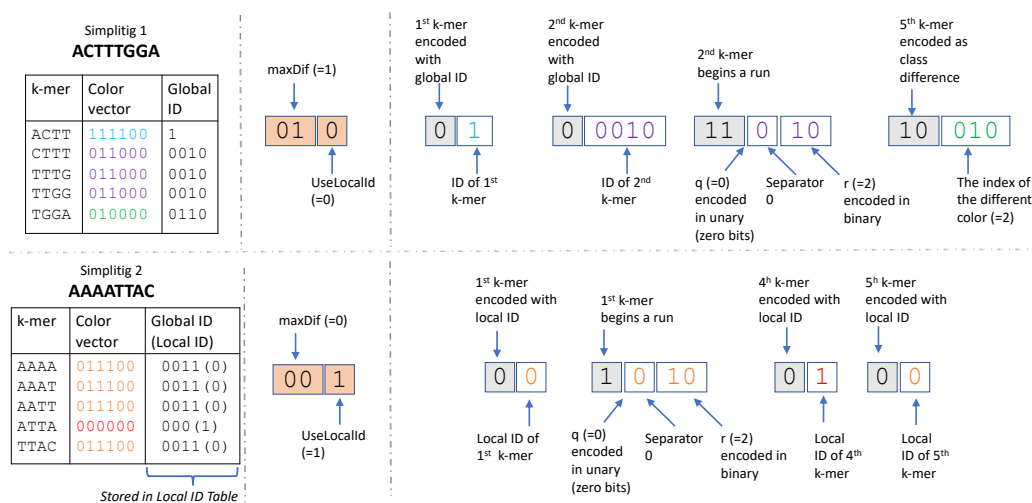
Simplitig 1
**ACTTTGGA**

| k-mer | Color vector | Global ID |
|---|---|---|
| ACTT | 111100 | 1 |
| CTTT | 011000 | 0010 |
| TTTG | 011000 | 0010 |
| TTGG | 011000 | 0010 |
| TGGA | 010000 | 0110 |

maxDif (=1)

01 0

UseLocalId (=0)

1st k-mer encoded with global ID

0 1

ID of 1st k-mer

2nd k-mer encoded with global ID

0 0010

ID of 2nd k-mer

2nd k-mer begins a run

11 0 10

q (=0) encoded in unary (zero bits)

Separator 0

r (=2) encoded in binary

5th k-mer encoded as class difference

10 010

The index of the different color (=2)

Simplitig 2
**AAAATTAC**

| k-mer | Color vector | Global ID (Local ID) |
|---|---|---|
| AAAA | 011100 | 0011(0) |
| AAAT | 011100 | 0011(0) |
| AATT | 011100 | 0011(0) |
| ATTA | 000000 | 000(1) |
| TTAC | 011100 | 0011(0) |

Stored in Local ID Table

maxDif (=0)

00 1

UseLocalId (=1)

1st k-mer encoded with local ID

0 0

Local ID of 1st k-mer

1st k-mer begins a run

1 0 10

q (=0) encoded in unary (zero bits)

Separator 0

r (=2) encoded in binary

4th k-mer encoded with local ID

0 1

Local ID of 4th k-mer

5h k-mer encoded with local ID

0 0

Local ID of 5th k-mer